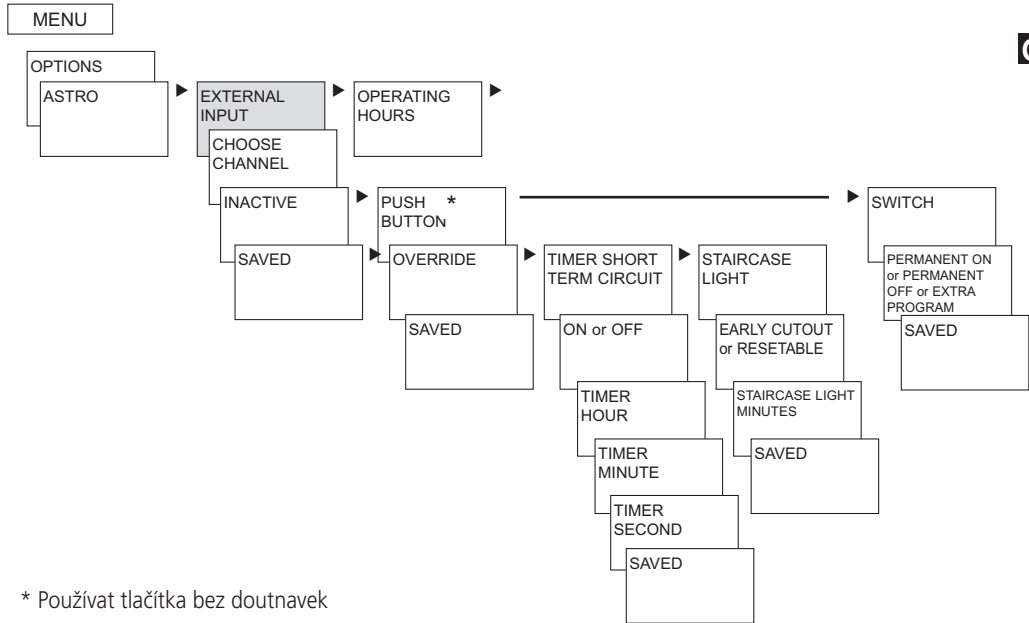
MENU

OPTIONS

ASTRO

EXTERNAL INPUT

OPERATING HOURS

CHOOSE CHANNEL

INACTIVE

PUSH BUTTON *

SWITCH

SAVED

OVERRIDE

TIMER SHORT TERM CIRCUIT

STAIRCASE LIGHT

PERMANENT ON or PERMANENT OFF or EXTRA PROGRAM

SAVED

SAVED

ON or OFF

EARLY CUTOUT or RESETABLE

STAIRCASE LIGHT MINUTES

TIMER HOUR

SAVED

TIMER MINUTE

TIMER SECOND

SAVED

* Používat tlačítka bez doutnavek